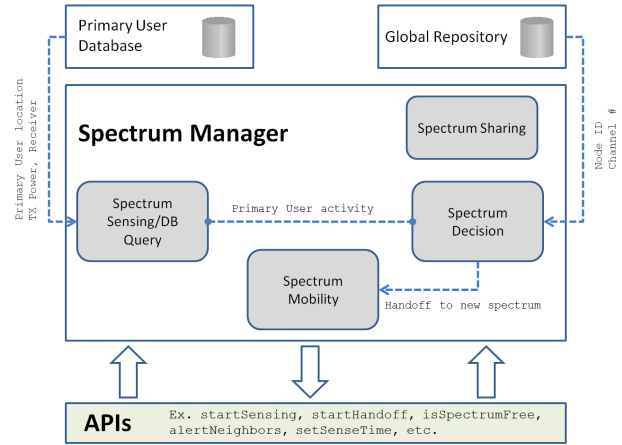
Primary User Database

Global Repository

Primary User location
TX Power, Receiver

Node ID
Channel #

Spectrum Manager

Spectrum Sharing

Spectrum Sensing/DB Query

Primary User activity

Spectrum Decision

Spectrum Mobility

Handoff to new spectrum

APIs

Ex. startSensing, startHandoff, isSpectrumFree, alertNeighbors, setSenseTime, etc.